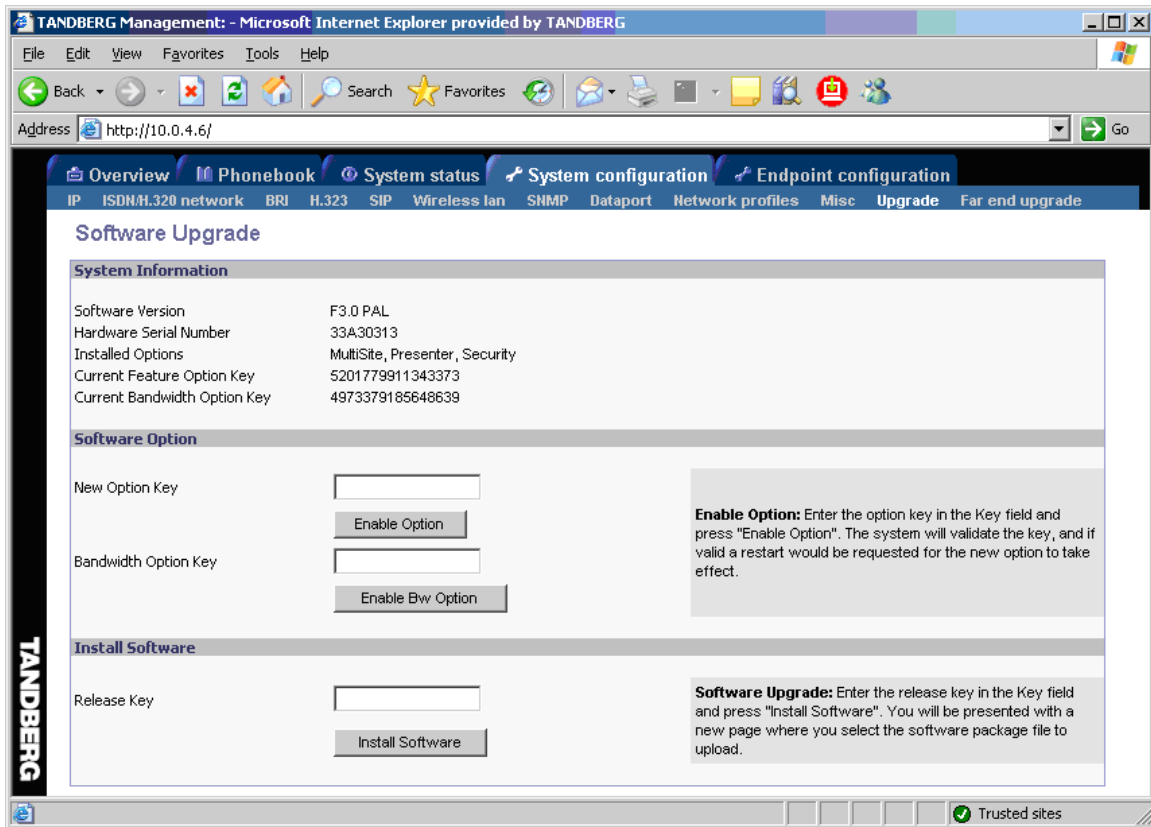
TANDBERG Management: - Microsoft Internet Explorer provided by TANDBERG

File Edit View Favorites Tools Help

Back Search Favorites

Address http://10.0.4.6/ Go

Overview Phonebook System status System configuration Endpoint configuration

IP ISDN/H.320 network BRI H.323 SIP Wireless lan SNMP Dataport Network profiles Misc Upgrade Far end upgrade

Software Upgrade

System Information

| | |
|---|---|
| Software Version | F3.0 PAL |
| Hardware Serial Number | 33A30313 |
| Installed Options | MultiSite, Presenter, Security |
| Current Feature Option Key | 5201779911343373 |
| Current Bandwidth Option Key | 4973379185648639 |

Software Option

New Option Key

Enable Option

Bandwidth Option Key

Enable Bw Option

Enable Option: Enter the option key in the Key field and press "Enable Option". The system will validate the key, and if valid a restart would be requested for the new option to take effect.

Install Software

Release Key

Install Software

Software Upgrade: Enter the release key in the Key field and press "Install Software". You will be presented with a new page where you select the software package file to upload.

TANDBERG

Trusted sites